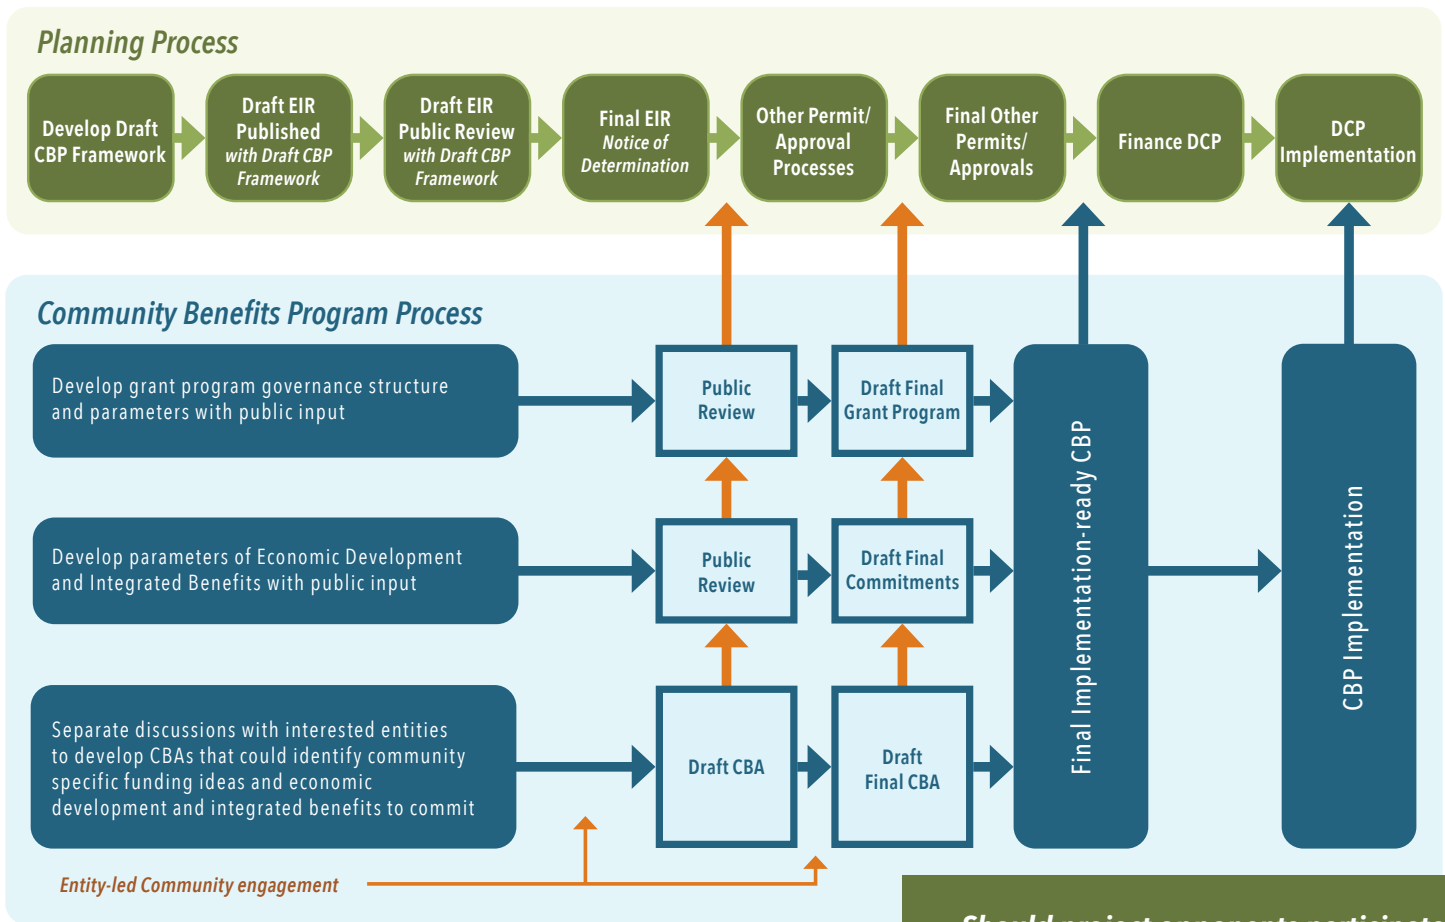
Planning Process

Develop Draft CBP Framework

Draft EIR Published with Draft CBP Framework

Draft EIR Public Review with Draft CBP Framework

Final EIR Notice of Determination

Other Permit/ Approval Processes

Final Other Permits/ Approvals

Finance DCP

DCP Implementation

Community Benefits Program Process

Develop grant program governance structure and parameters with public input

Public Review

Draft Final Grant Program

Develop parameters of Economic Development and Integrated Benefits with public input

Public Review

Draft Final Commitments

Separate discussions with interested entities to develop CBAs that could identify community specific funding ideas and economic development and integrated benefits to commit

Draft CBA

Draft Final CBA

Final Implementation-ready CBP

CBP Implementation

Entity-led Community engagement

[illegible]